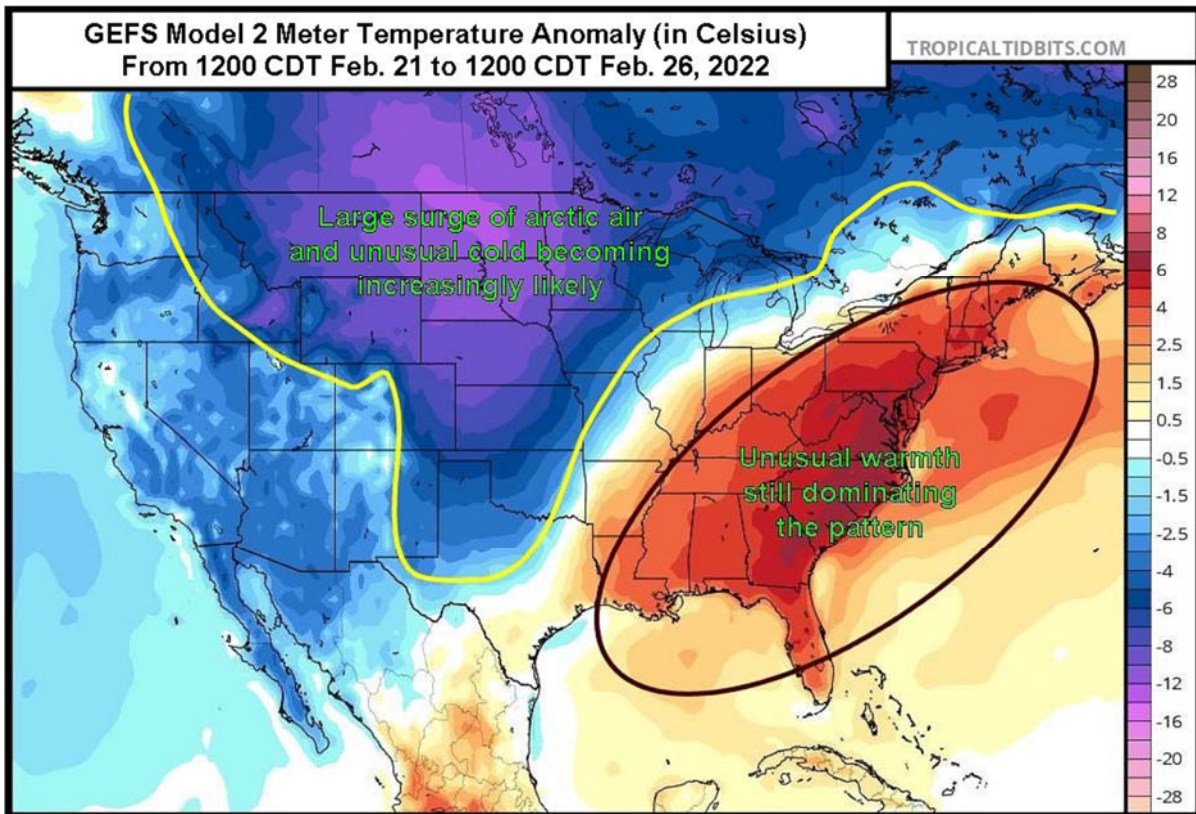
GEFS Model 2 Meter Temperature Anomaly (in Celsius)
From 1200 CDT Feb. 21 to 1200 CDT Feb. 26, 2022

TROPICALTIDBITS.COM

Large surge of arctic air and unusual cold becoming increasingly likely

Unusual warmth still dominating the pattern

28
20
16
12
8
6
4
2.5
1.5
0.5
-0.5
-1.5
-2.5
-4
-6
-8
-12
-16
-20
-28